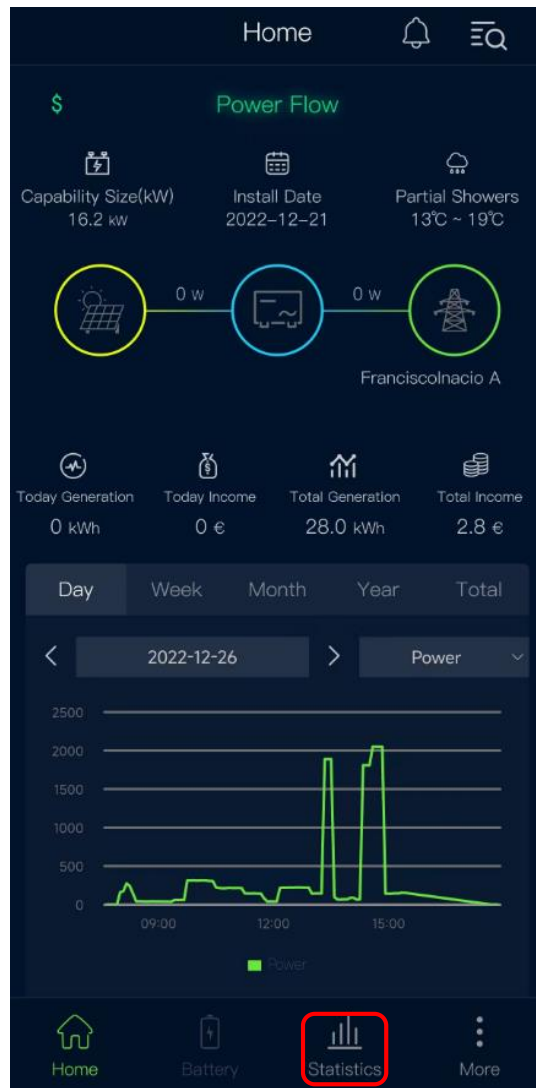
Home

$

Power Flow

Capability Size(kW)
16.2 kW

Install Date
2022-12-21

Partial Showers
13℃ ~ 19℃

0 w

0 w

Franciscolnacio A

Today Generation
0 kWh

Today Income
0 €

Total Generation
28.0 kWh

Total Income
2.8 €

| Day | Week | Month | Year | Total |
|---|---|---|---|---|

<

2022-12-26

>

Power

2500
2000
1500
1000
500
0

09:00
12:00
15:00

Power

Home
Battery
Statistics
More